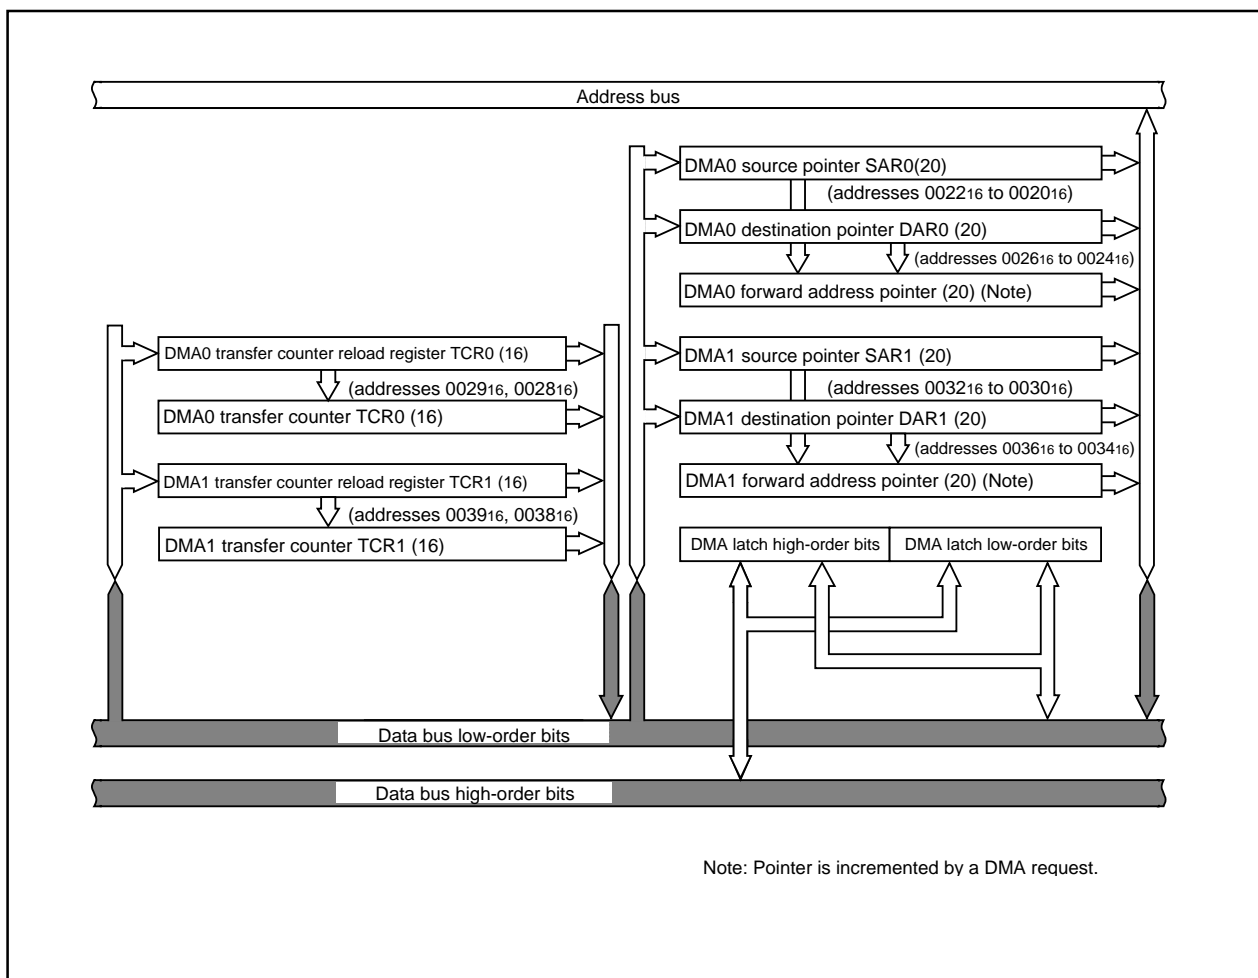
Address bus

DMA0 source pointer SAR0(20)

(addresses $0022_{16}$ to $0020_{16}$)

DMA0 destination pointer DAR0 (20)

(addresses $0026_{16}$ to $0024_{16}$)

DMA0 forward address pointer (20) (Note)

DMA0 transfer counter reload register TCR0 (16)

(addresses $0029_{16}$, $0028_{16}$)

DMA0 transfer counter TCR0 (16)

DMA1 source pointer SAR1 (20)

(addresses $0032_{16}$ to $0030_{16}$)

DMA1 destination pointer DAR1 (20)

(addresses $0036_{16}$ to $0034_{16}$)

DMA1 forward address pointer (20) (Note)

DMA1 transfer counter reload register TCR1 (16)

(addresses $0039_{16}$, $0038_{16}$)

DMA1 transfer counter TCR1 (16)

DMA latch high-order bits

DMA latch low-order bits

Data bus low-order bits

Data bus high-order bits

Note: Pointer is incremented by a DMA request.